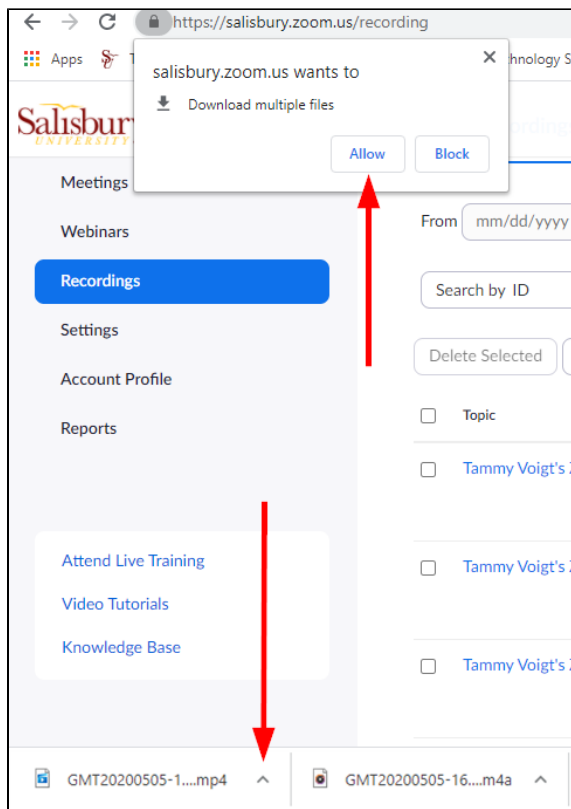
https://salisbury.zoom.us/recording

Apps T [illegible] chnology S

salisbury.zoom.us wants to

Download multiple files

Allow Block

Salisbury UNIVERSITY

Recordings

Meetings

Webinars

Recordings

Settings

Account Profile

Reports

From mm/dd/yyyy

Search by ID

Delete Selected

Topic

Tammy Voigt's

Tammy Voigt's

Tammy Voigt's

Attend Live Training

Video Tutorials

Knowledge Base

GMT20200505-1....mp4

GMT20200505-16....m4a